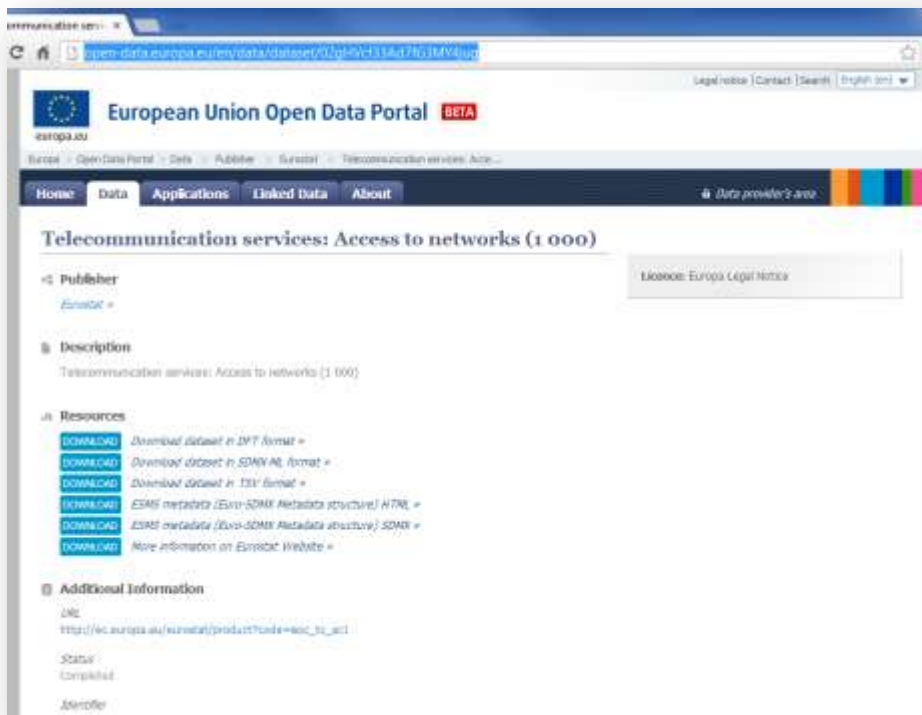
mmunication servi ×

open-data.europa.eu/en/data/dataset/02gHVcH33Ad7fG3MY4ug

Legal notice | Contact | Search | English (en)

europa.eu

European Union Open Data Portal BETA

Europe > Open Data Portal > Data > Publisher > Eurostat > Telecommunication services: Acce...

Home Data Applications Linked Data About

Data provider's area

Telecommunication services: Access to networks (1 000)

Licence: Europa Legal Notice

Publisher

Eurostat »

Description

Telecommunication services: Access to networks (1 000)

Resources

DOWNLOAD Download dataset in DFT format »

DOWNLOAD Download dataset in SDMX-ML format »

DOWNLOAD Download dataset in TSV format »

DOWNLOAD ESMS metadata (Euro-SDMX Metadata structure) HTML »

DOWNLOAD ESMS metadata (Euro-SDMX Metadata structure) SDMX »

DOWNLOAD More information on Eurostat Website »

Additional Information

URL

http://ec.europa.eu/eurostat/product?code=isoc_tc_ac1

Status

Completed

Identifier